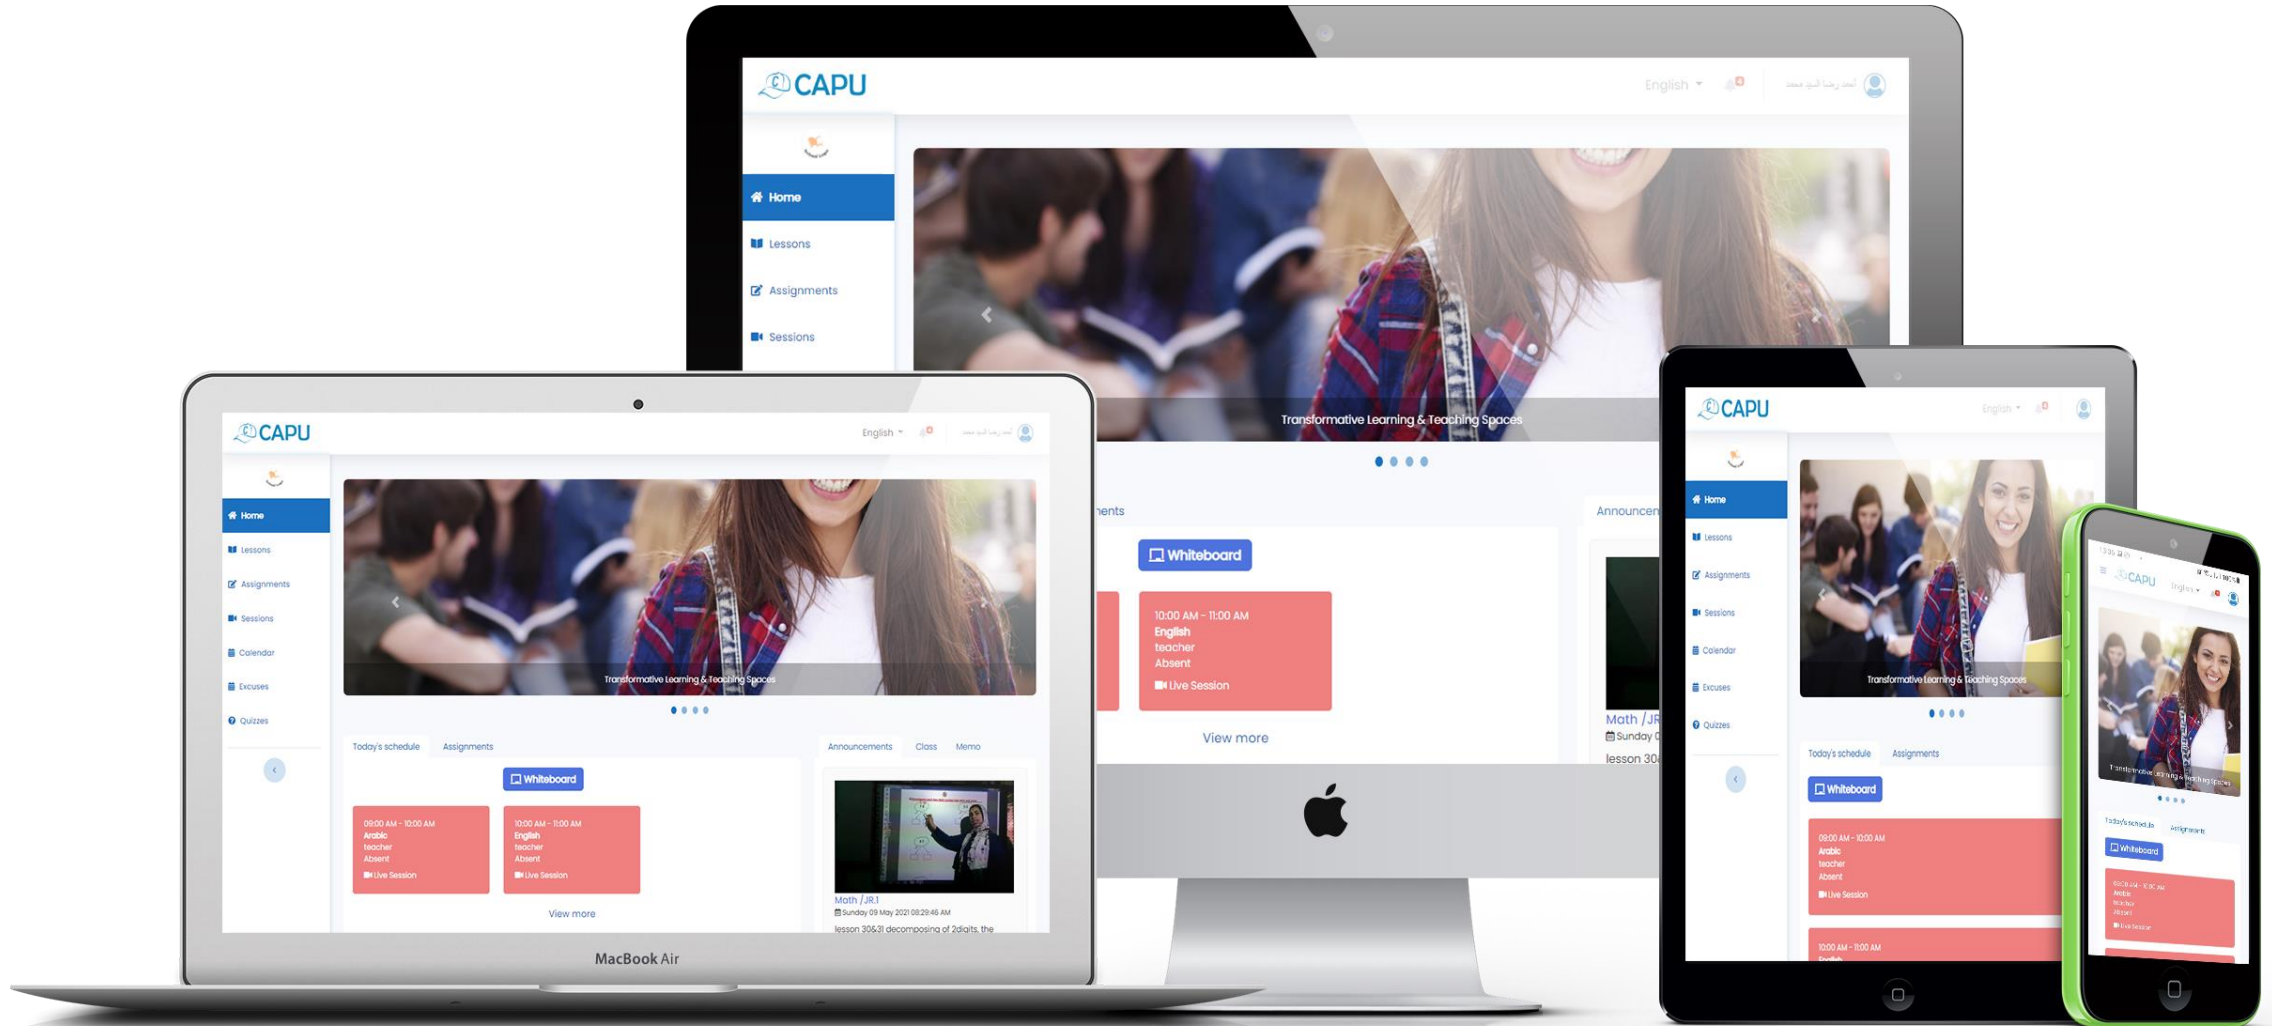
CAPU

English

Home

Lessons

Assignments

Sessions

Transformative Learning & Teaching Spaces

Whiteboard

10:00 AM - 11:00 AM
English
teacher
Absent
Live Session

View more

Math / JR

CAPU

English

Home

Lessons

Assignments

Sessions

Calendar

Excuses

Quizzes

Transformative Learning & Teaching Spaces

Today's schedule

Assignments

Whiteboard

09:00 AM - 10:00 AM
Arabic
teacher
Absent
Live Session

10:00 AM - 11:00 AM
English
teacher
Absent
Live Session

View more

Announcements

Class

Memo

Math / JR.1
Sunday 09 May 2021 08:29:46 AM
lesson 30&31 decomposing of 2digits, the

MacBook Air

CAPU

English

Home

Lessons

Assignments

Sessions

Calendar

Excuses

Quizzes

Transformative Learning & Teaching Spaces

Today's schedule

Assignments

Whiteboard

09:00 AM - 10:00 AM
Arabic
teacher
Absent
Live Session

10:00 AM - 11:00 AM

CAPU

Transformative Learning & Teaching Spaces

Today's schedule

Assignments

Whiteboard